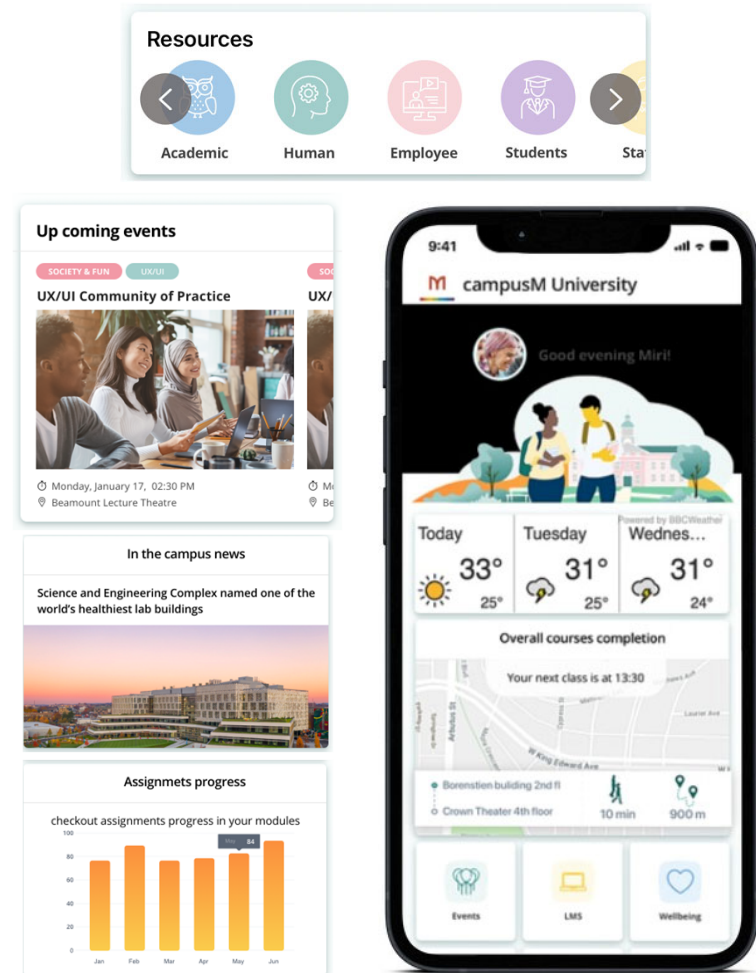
Resources

Academic

Human

Employee

Students

Sta

Up coming events

SOCIETY & FUN

UX/UI

SOC

UX/UI Community of Practice

UX/

Monday, January 17, 02:30 PM

Beamount Lecture Theatre

Mo

Be

In the campus news

Science and Engineering Complex named one of the world's healthiest lab buildings

Assignmets progress

checkout assignments progress in your modules

100

80

60

40

20

0

May 84

Jan

Feb

Mar

Apr

May

Jun

9:41

campusM University

Good evening Miri!

Powered by BBCWeather

Today

33°

25°

Tuesday

31°

25°

Wednes...

31°

24°

Overall courses completion

Your next class is at 13:30

Borenstien building 2nd fl

Crown Theater 4th floor

10 min

900 m

Events

LMS

Wellbeing